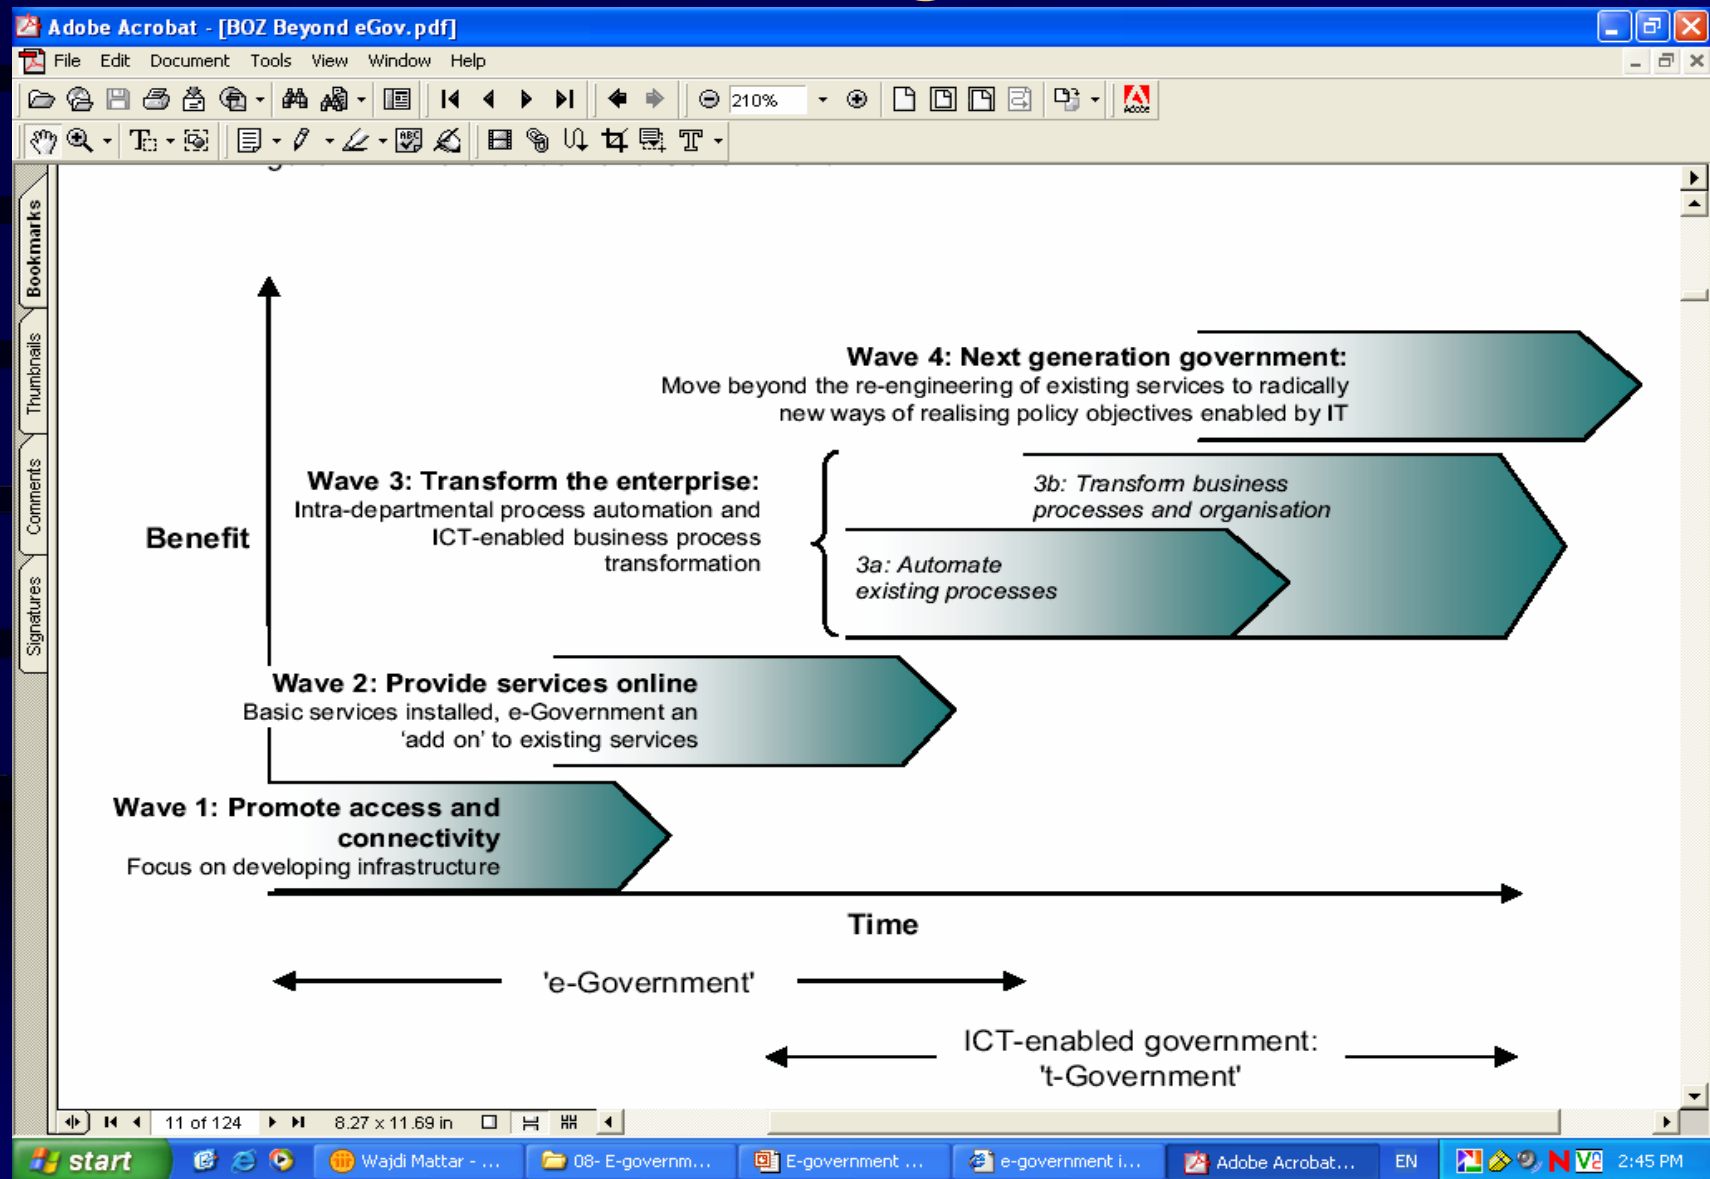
Adobe Acrobat - [BOZ Beyond eGov.pdf]

File Edit Document Tools View Window Help

210%

Bookmarks

Thumbnails

Comments

Signatures

Wave 4: Next generation government:
Move beyond the re-engineering of existing services to radically new ways of realising policy objectives enabled by IT

Wave 3: Transform the enterprise:
Intra-departmental process automation and ICT-enabled business process transformation

3b: Transform business processes and organisation

3a: Automate existing processes

Benefit

Wave 2: Provide services online
Basic services installed, e-Government an 'add on' to existing services

Wave 1: Promote access and connectivity
Focus on developing infrastructure

Time

'e-Government'

ICT-enabled government:
't-Government'

11 of 124

8.27 x 11.69 in

start

Wajdi Mattar - ...

08- E-governm...

E-government ...

e-government i...

Adobe Acrobat...

EN

2:45 PM